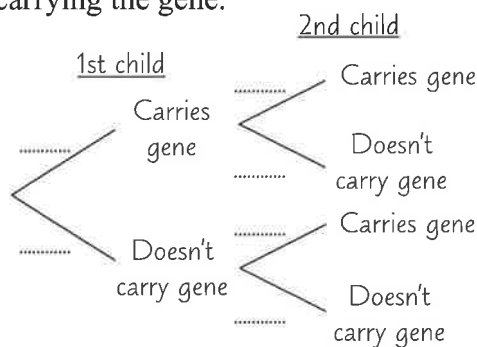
carrying the gene.

2nd child

1st child

Carries gene

Carries gene

.........

Doesn't carry gene

.........

.........

Carries gene

Doesn't carry gene

.........

Doesn't carry gene

.........

Doesn't carry gene

.........